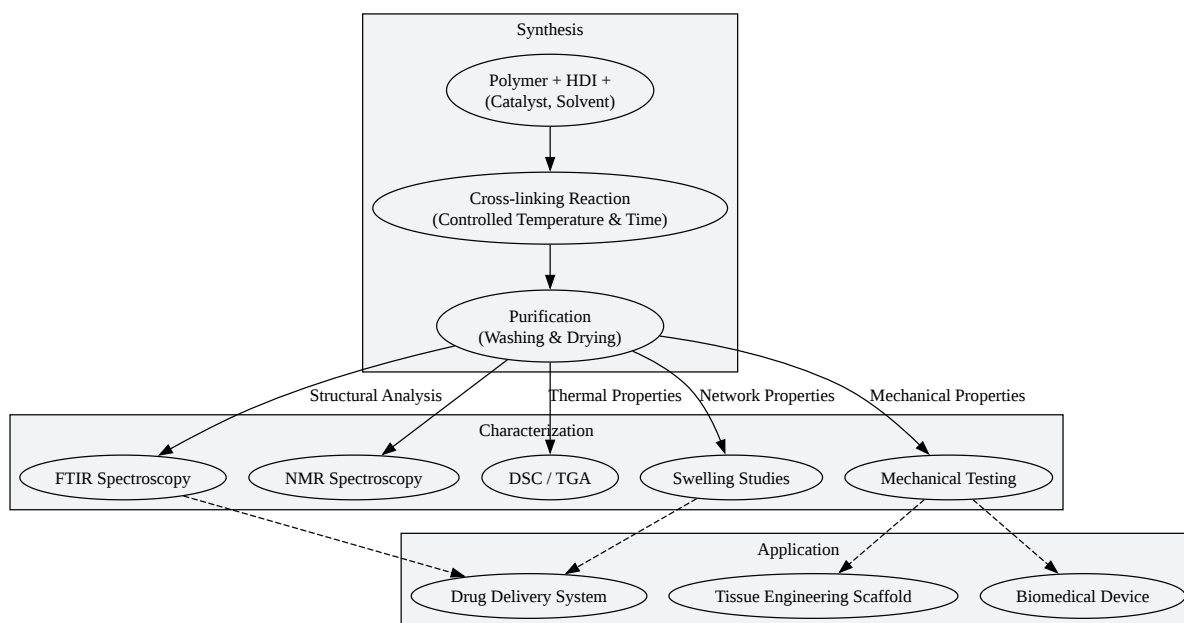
Synthesis

Polymer + HDI + (Catalyst, Solvent)

Cross-linking Reaction (Controlled Temperature & Time)

Purification (Washing & Drying)

Structural Analysis

Thermal Properties

Network Properties

Mechanical Properties

Characterization

FTIR Spectroscopy

NMR Spectroscopy

DSC / TGA

Swelling Studies

Mechanical Testing

Application

Drug Delivery System

Tissue Engineering Scaffold

Biomedical Device